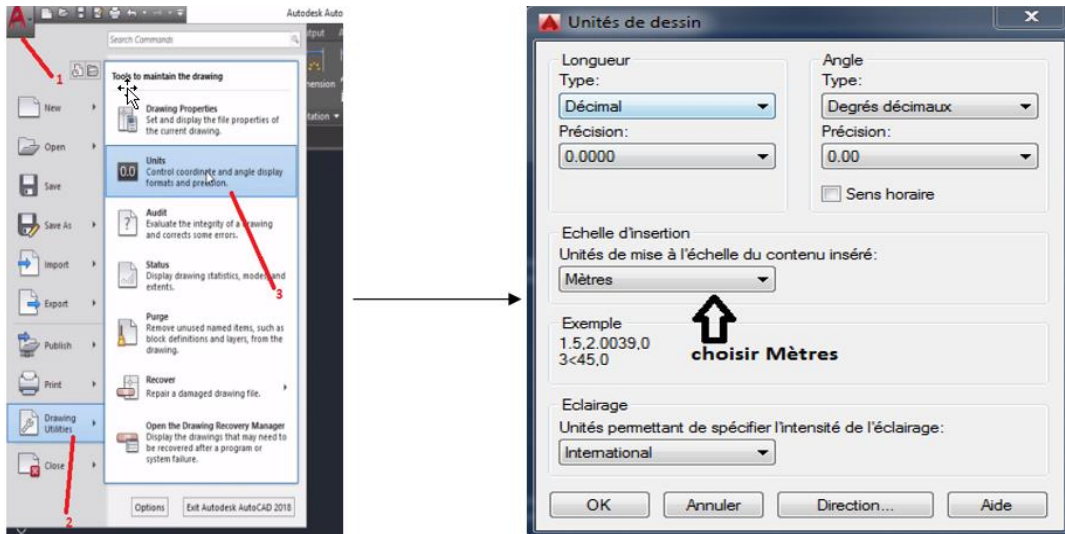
Autodesk Auto

Search Commands

1

Tools to maintain the drawing

New

Open

Save

Save As

Import

Export

Publish

Print

Drawing Utilities

Close

2

Drawing Properties
Set and display the file properties of the current drawing.

0.0

Units
Control coordinate and angle display formats and precision.

Audit
Evaluate the integrity of a drawing and corrects some errors.

Status
Display drawing statistics, modes and extents.

3

Purge
Remove unused named items, such as block definitions and layers, from the drawing.

Recover
Repair a damaged drawing file.

Open the Drawing Recovery Manager
Display the drawings that may need to be recovered after a program or system failure.

Options

Exit Autodesk AutoCAD 2018

Unités de dessin

Longueur
Type:
Décimal
Précision:
0.0000

Angle
Type:
Degrés décimaux
Précision:
0.00
Sens horaire

Echelle d'insertion
Unités de mise à l'échelle du contenu inséré:
Mètres

Exemple
1.5,2.0039,0
3<45,0

choisir Mètres

Eclairage
Unités permettant de spécifier l'intensité de l'éclairage:
International

OK
Annuler
Direction...
Aide